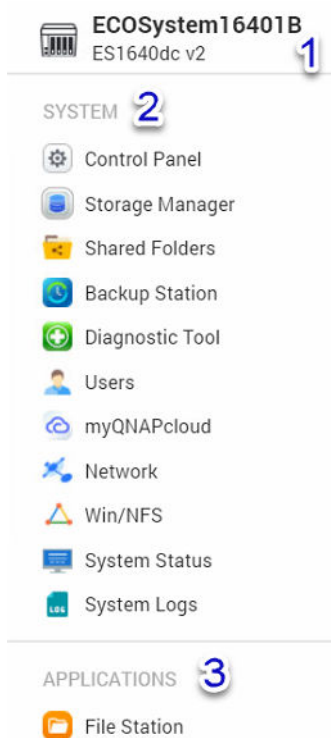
ECOSystem16401B
ES1640dc v2
1

SYSTEM 2

Control Panel
Storage Manager
Shared Folders
Backup Station
Diagnostic Tool
Users
myQNAPcloud
Network
Win/NFS
System Status
System Logs

APPLICATIONS 3

File Station